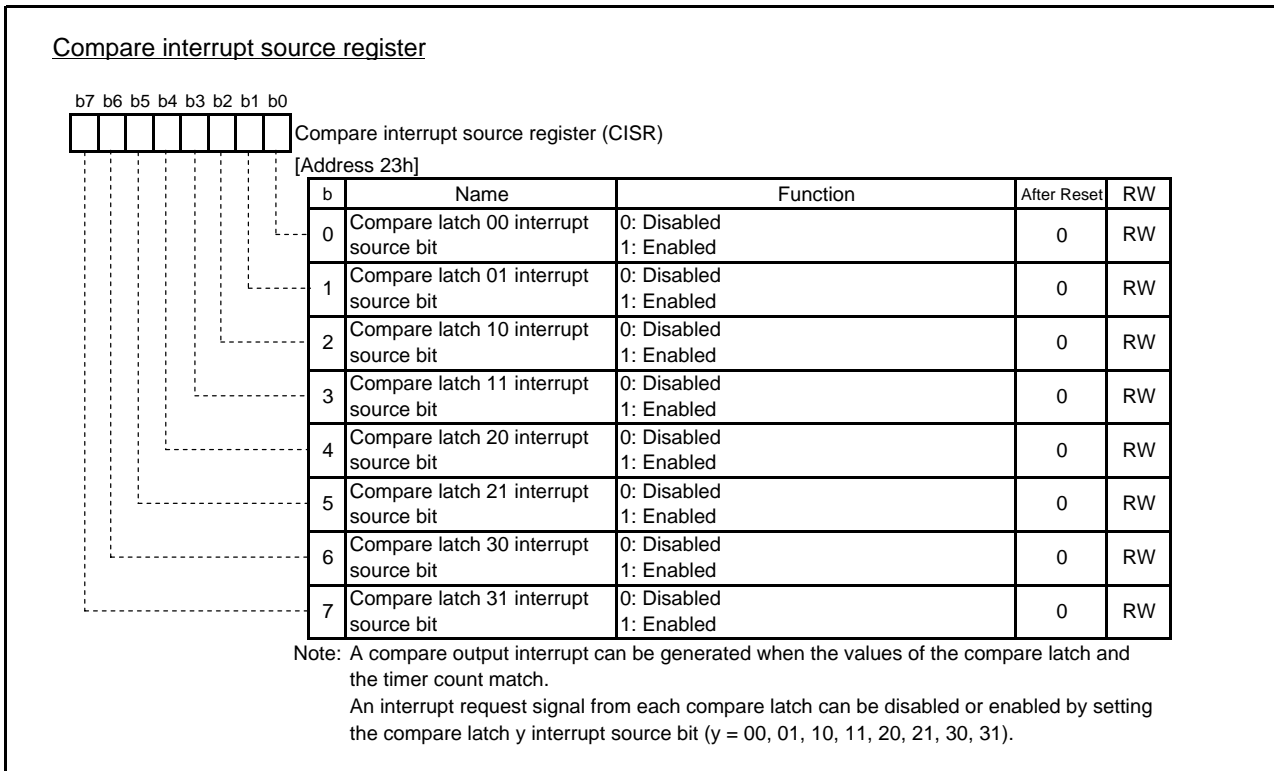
Compare interrupt source register

b7 b6 b5 b4 b3 b2 b1 b0

Compare interrupt source register (CISR)

[Address 23h]

| b | Name | Function | After Reset | RW |
|---|---|---|---|---|
| 0 | Compare latch 00 interrupt source bit | 0: Disabled 1: Enabled | 0 | RW |
| 1 | Compare latch 01 interrupt source bit | 0: Disabled 1: Enabled | 0 | RW |
| 2 | Compare latch 10 interrupt source bit | 0: Disabled 1: Enabled | 0 | RW |
| 3 | Compare latch 11 interrupt source bit | 0: Disabled 1: Enabled | 0 | RW |
| 4 | Compare latch 20 interrupt source bit | 0: Disabled 1: Enabled | 0 | RW |
| 5 | Compare latch 21 interrupt source bit | 0: Disabled 1: Enabled | 0 | RW |
| 6 | Compare latch 30 interrupt source bit | 0: Disabled 1: Enabled | 0 | RW |
| 7 | Compare latch 31 interrupt source bit | 0: Disabled 1: Enabled | 0 | RW |

Note: A compare output interrupt can be generated when the values of the compare latch and the timer count match.
An interrupt request signal from each compare latch can be disabled or enabled by setting the compare latch y interrupt source bit (y = 00, 01, 10, 11, 20, 21, 30, 31).